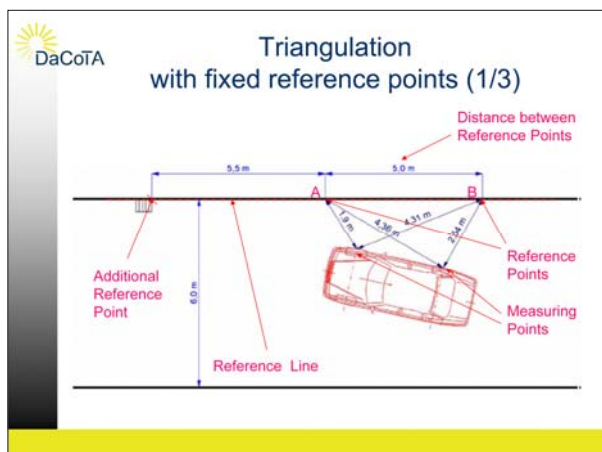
DaCoTA

Triangulation with fixed reference points (1/3)

Distance between Reference Points

5,5 m

5.0 m

A

B

1.9 m

4.36 m

4.31 m

2.54 m

Reference Points

Additional Reference Point

6.0 m

Measuring Points

Reference Line